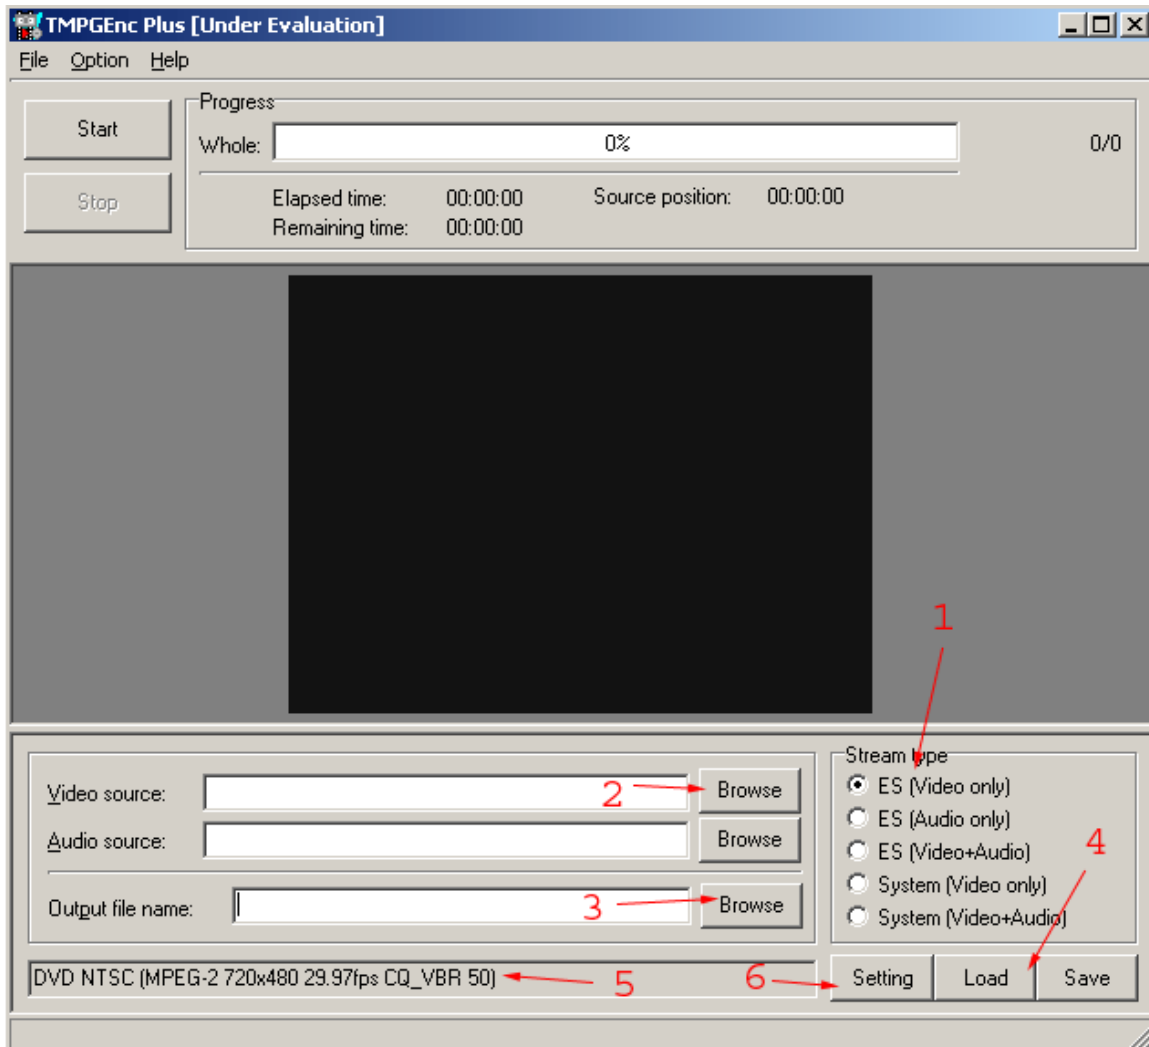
TMPGEnc Plus [Under Evaluation]

File Option Help

Start

Stop

Progress

Whole: 0% 0/0

Elapsed time: 00:00:00 Source position: 00:00:00
Remaining time: 00:00:00

1

Video source: 2 Browse
Audio source: Browse
Output file name: 3 Browse

Stream type
ES (Video only)
ES (Audio only)
ES (Video+Audio)
System (Video only)
System (Video+Audio)

4

DVD NTSC (MPEG-2 720x480 29.97fps CQ_VBR 50) 5

6 Setting Load Save